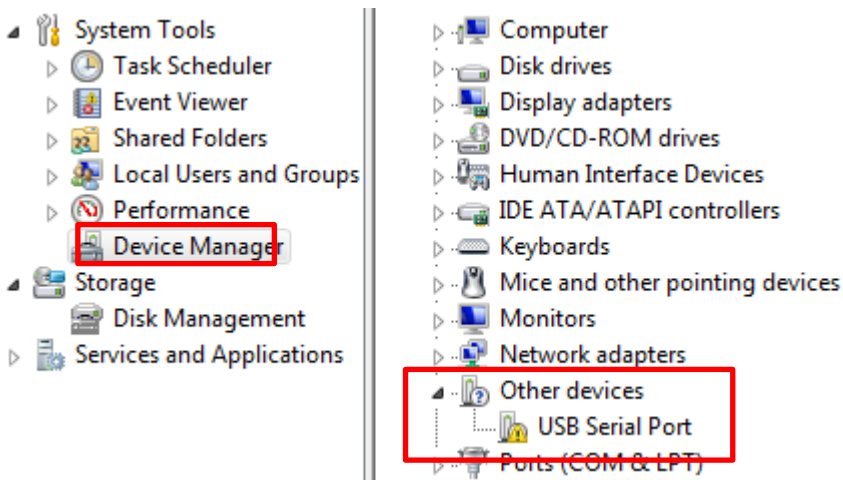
System Tools
Task Scheduler
Event Viewer
Shared Folders
Local Users and Groups
Performance
Device Manager
Storage
Disk Management
Services and Applications

Computer
Disk drives
Display adapters
DVD/CD-ROM drives
Human Interface Devices
IDE ATA/ATAPI controllers
Keyboards
Mice and other pointing devices
Monitors
Network adapters
Other devices
USB Serial Port
Ports (COM & LPT)